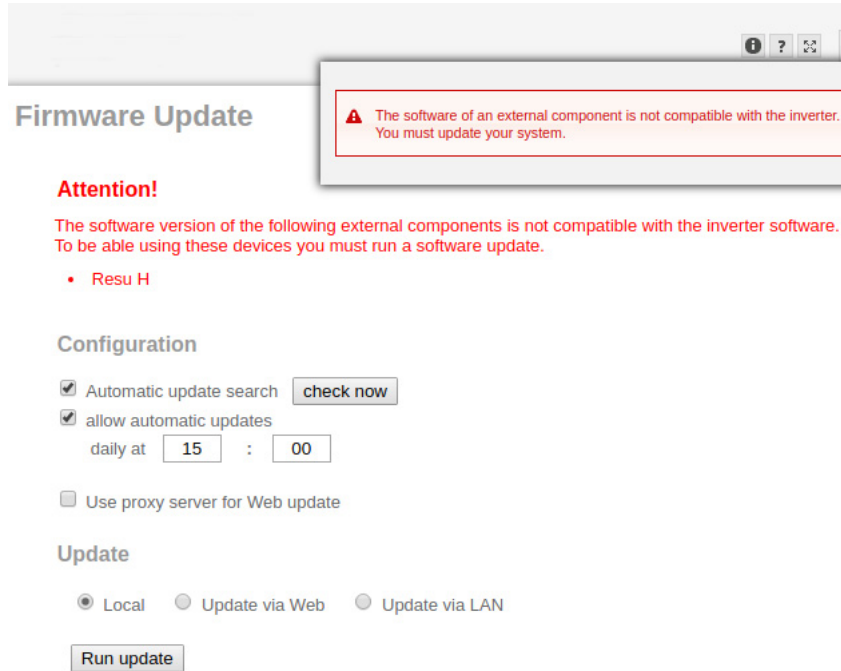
? 

Firmware Update

The software of an external component is not compatible with the inverter. You must update your system.

Attention!

The software version of the following external components is not compatible with the inverter software. To be able using these devices you must run a software update.

• Resu H

Configuration

Automatic update search check now

allow automatic updates

daily at 15 : 00

Use proxy server for Web update

Update

Local Update via Web Update via LAN

Run update